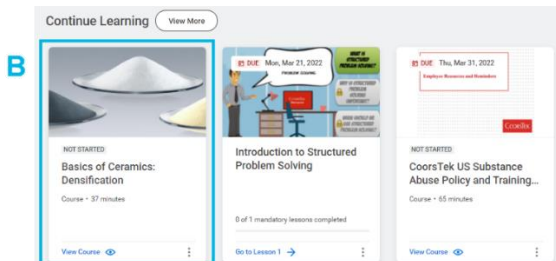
Continue Learning View More

B

NOT STARTED

Basics of Ceramics: Densification

Course • 37 minutes

View Course

DUE Mon, Mar 21, 2022

PROBLEM SOLVING

Introduction to Structured Problem Solving

0 of 1 mandatory lessons completed

Go to Lesson 1

DUE Thu, Mar 31, 2022

Employee Resources and Reminders

CoorsTek

NOT STARTED

CoorsTek US Substance Abuse Policy and Training...

Course • 65 minutes

View Course